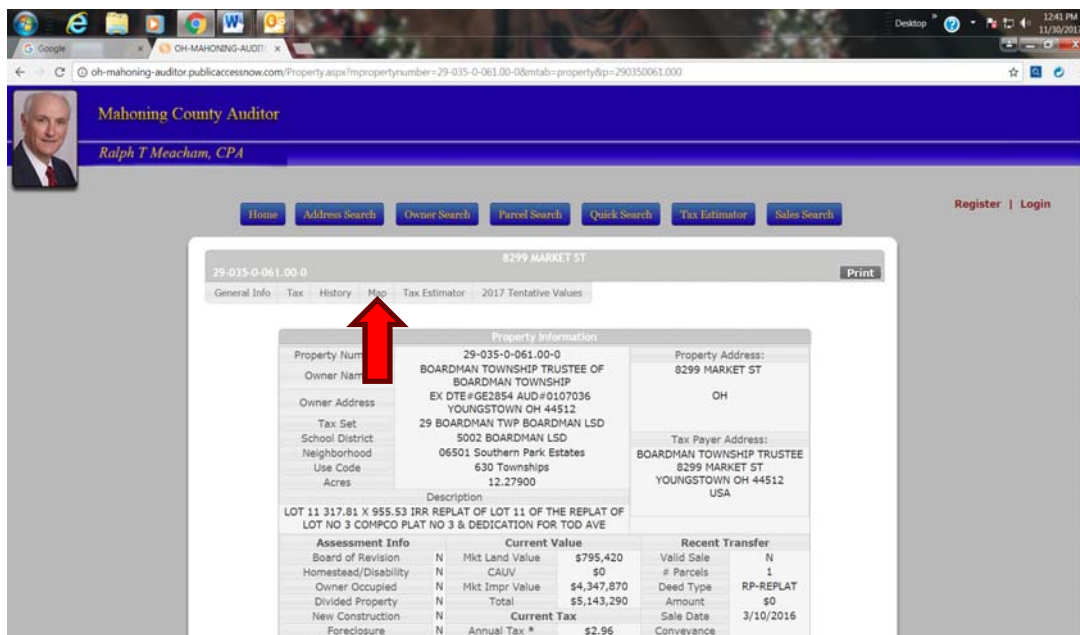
Desktop 12:41 PM 11/30/201

Google ×

OH-MAHONING-AUDITO ×

oh-mahoning-auditor.publicaccessnow.com/Property.aspx?mpropertynumber=29-035-0-061.00-0&mtab=property&p=290350061.000

Mahoning County Auditor

Ralph T Meacham, CPA

Home | Address Search | Owner Search | Parcel Search | Quick Search | Tax Estimator | Sales Search

Register | Login

8299 MARKET ST

29-035-0-061.00-0

Print

General Info | Tax | History | Map | Tax Estimator | 2017 Tentative Values

Property Information

| Property Num | 29-035-0-061.00-0 | Property Address: |
|---|---|---|
| Owner Nam | BOARDMAN TOWNSHIP TRUSTEE OF BOARDMAN TOWNSHIP | 8299 MARKET ST |
| Owner Address | EX DTE#GE2854 AUD#0107036 YOUNGSTOWN OH 44512 | OH |
| Tax Set | 29 BOARDMAN TWP BOARDMAN LSD | |
| School District | 5002 BOARDMAN LSD | Tax Payer Address: |
| Neighborhood | 06501 Southern Park Estates | BOARDMAN TOWNSHIP TRUSTEE 8299 MARKET ST YOUNGSTOWN OH 44512 USA |
| Use Code | 630 Townships | |
| Acres | 12.27900 | |

Description

LOT 11 317.81 X 955.53 IRR REPLAT OF LOT 11 OF THE REPLAT OF LOT NO 3 COMPCO PLAT NO 3 & DEDICATION FOR TOD AVE

| Assessment Info | | Current Value | | Recent Transfer | |
|---|---|---|---|---|---|
| Board of Revision | N | Mkt Land Value | $795,420 | Valid Sale | N |
| Homestead/Disability | N | CAUV | $0 | # Parcels | 1 |
| Owner Occupied | N | Mkt Impr Value | $4,347,870 | Deed Type | RP-REPLAT |
| Divided Property | N | Total | $5,143,290 | Amount | $0 |
| New Construction | N | Current Tax | | Sale Date | 3/10/2016 |
| Foreclosure | N | Annual Tax * | $2.96 | Conveyance | |